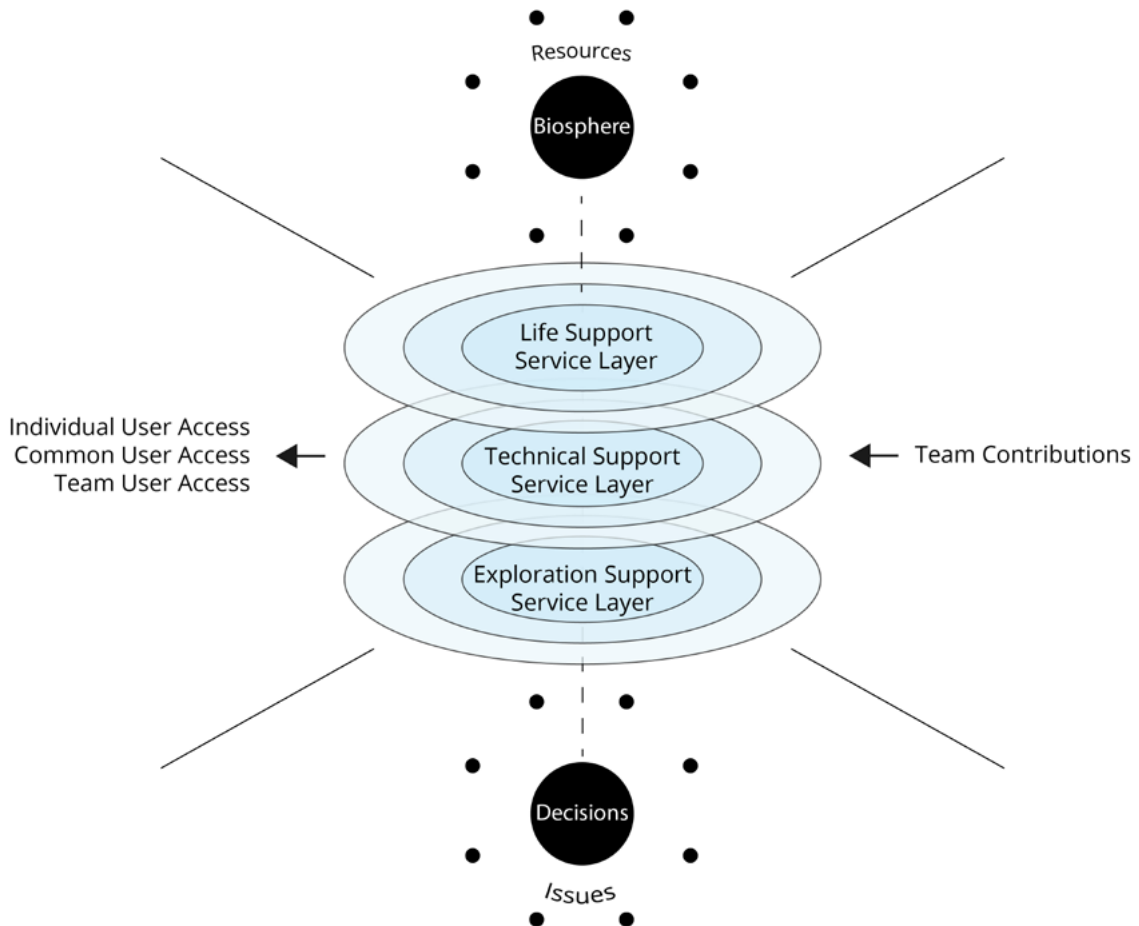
Resources

Biosphere

Life Support Service Layer

Individual User Access
Common User Access
Team User Access

Technical Support Service Layer

Team Contributions

Exploration Support Service Layer

Decisions

Issues